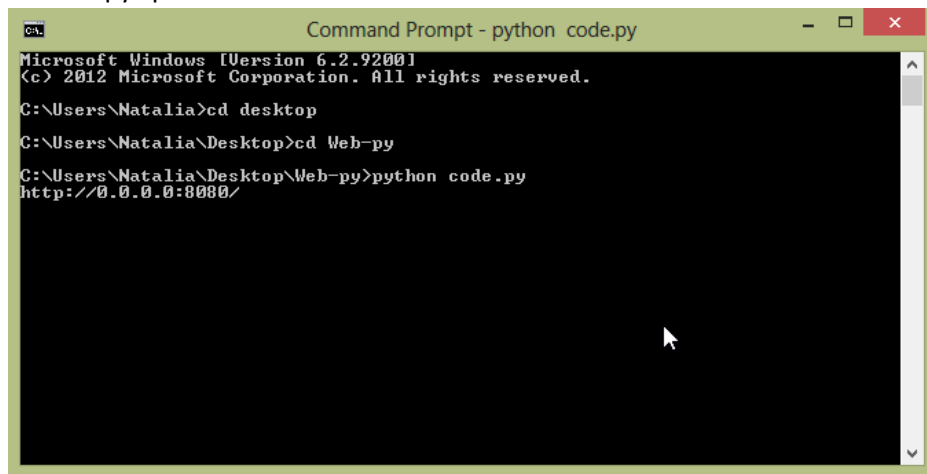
Command Prompt - python code.py

Microsoft Windows [Version 6.2.9200]
(c) 2012 Microsoft Corporation. All rights reserved.

C:\Users\Natalia>cd desktop

C:\Users\Natalia\Desktop>cd Web-py

C:\Users\Natalia\Desktop\Web-py>python code.py
http://0.0.0.0:8080/